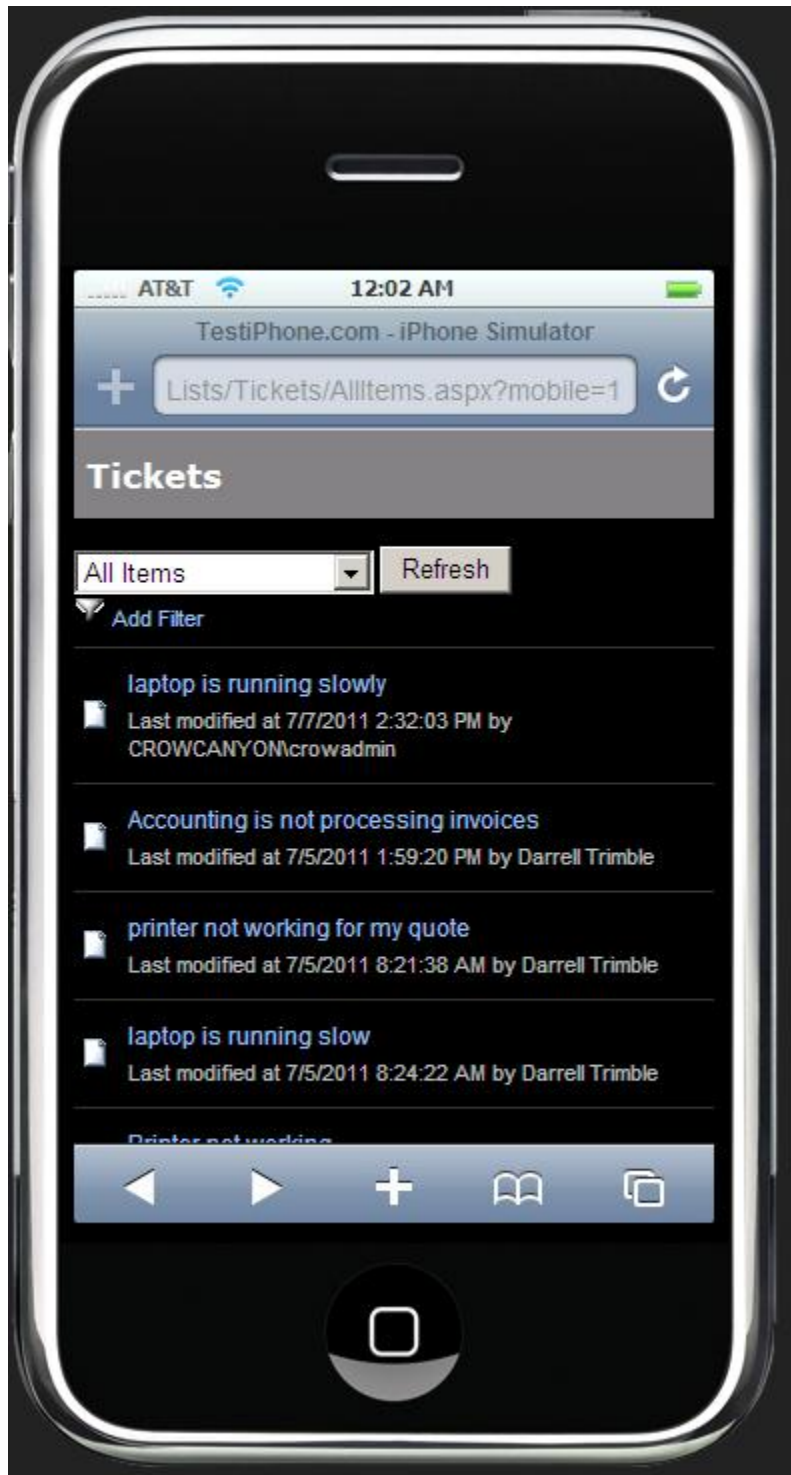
AT&T 12:02 AM

TestiPhone.com - iPhone Simulator

Lists/Tickets/AllItems.aspx?mobile=1

Tickets

All Items

Refresh

Add Filter

laptop is running slowly
Last modified at 7/7/2011 2:32:03 PM by CROWCANYON\crowadmin

Accounting is not processing invoices
Last modified at 7/5/2011 1:59:20 PM by Darrell Trimble

printer not working for my quote
Last modified at 7/5/2011 8:21:38 AM by Darrell Trimble

laptop is running slow
Last modified at 7/5/2011 8:24:22 AM by Darrell Trimble

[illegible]